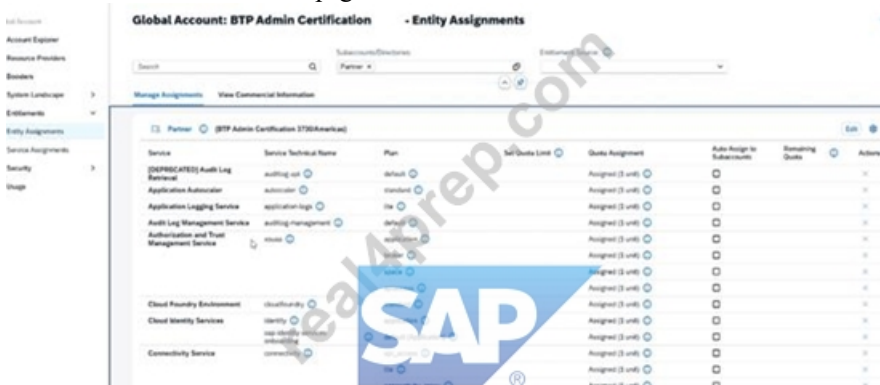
Set Account
Account Explorer
Resource Providers
Boosters
System Landscape >
Entitlements
Entity Assignments
Service Assignments
Security >
Usage

Global Account: BTP Admin Certification - Entity Assignments

Search
Subaccounts/Directories
Partner ×
Entitlement Source

Manage Assignments
View Commercial Information

Partner (BTP Admin Certification 3730/Americas)
Edit

| Service | Service Technical Name | Plan | Set Quota Limit | Quota Assignment | Auto Assign to Subaccounts | Remaining Quota | Actions |
|---|---|---|---|---|---|---|---|
| [DEPRECATED] Audit Log Retrieval | auditlog-api | default | | Assigned (1 unit) | | | × |
| Application Autoscaler | autoscaler | standard | | Assigned (1 unit) | | | × |
| Application Logging Service | application-logs | lite | | Assigned (1 unit) | | | × |
| Audit Log Management Service | auditlog-management | default | | Assigned (1 unit) | | | × |
| Authorization and Trust Management Service | xsuaa | application | | Assigned (1 unit) | | | × |
| | | broker | | Assigned (1 unit) | | | × |
| | | space | | Assigned (1 unit) | | | × |
| | | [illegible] | | Assigned (1 unit) | | | × |
| Cloud Foundry Environment | cloudfoundry | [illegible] | | Assigned (1 unit) | | | × |
| Cloud Identity Services | identity | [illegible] | | Assigned (1 unit) | | | × |
| | sap-identity-services-onboarding | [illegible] | | Assigned (1 unit) | | | × |
| Connectivity Service | connectivity | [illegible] | | Assigned (1 unit) | | | × |
| | | lite | | Assigned (1 unit) | | | × |
| | | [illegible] | | Assigned (1 unit) | | | × |

leads4pass.com
SAP ®